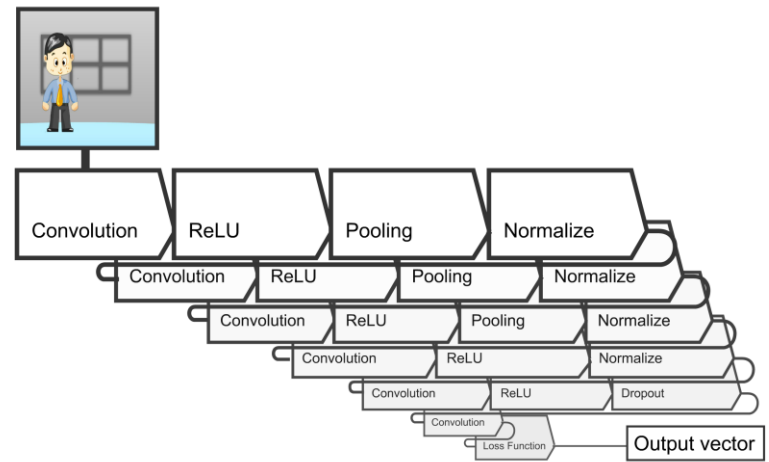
Convolution
ReLU
Pooling
Normalize

Convolution
ReLU
Pooling
Normalize

Convolution
ReLU
Pooling
Normalize

Convolution
ReLU
Normalize

Convolution
ReLU
Dropout

Convolution

Loss Function

Output vector